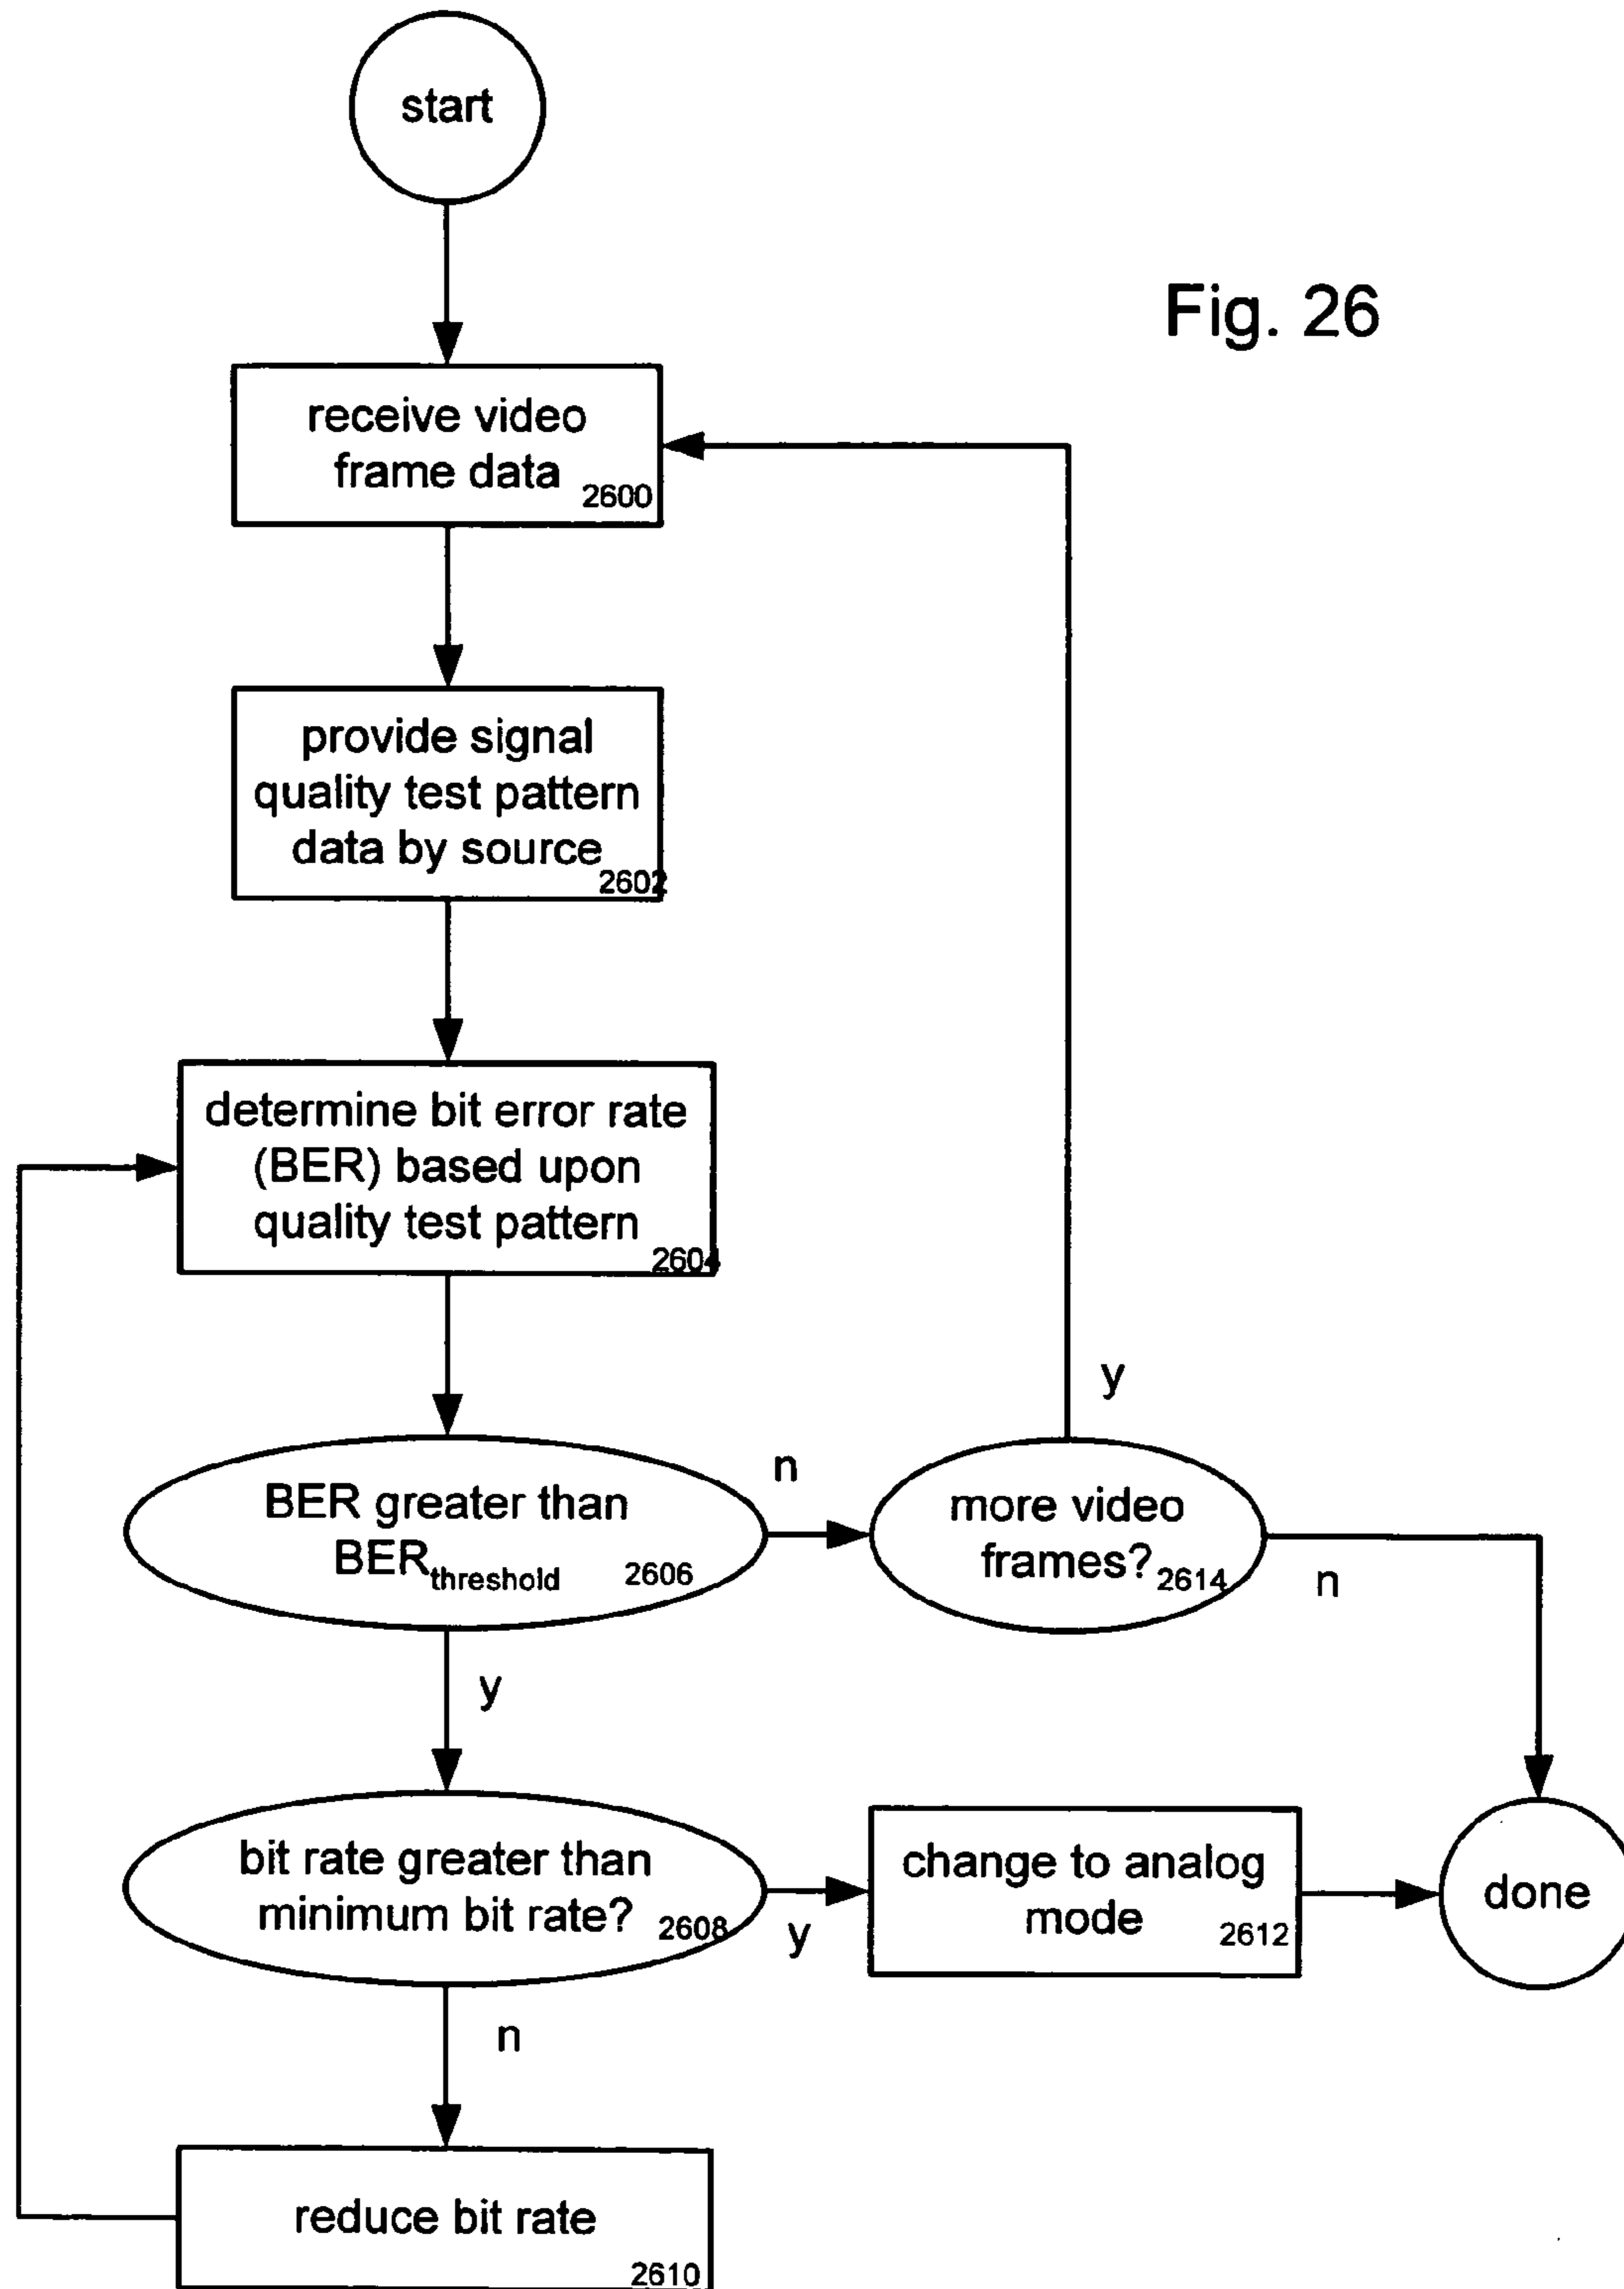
start

Fig. 26

receive video frame data 2600

provide signal quality test pattern data by source 2602

determine bit error rate (BER) based upon quality test pattern 2604

y

n

BER greater than BER$_{threshold}$ 2606

more video frames? 2614

n

y

bit rate greater than minimum bit rate? 2608

y

change to analog mode 2612

done

n

reduce bit rate 2610